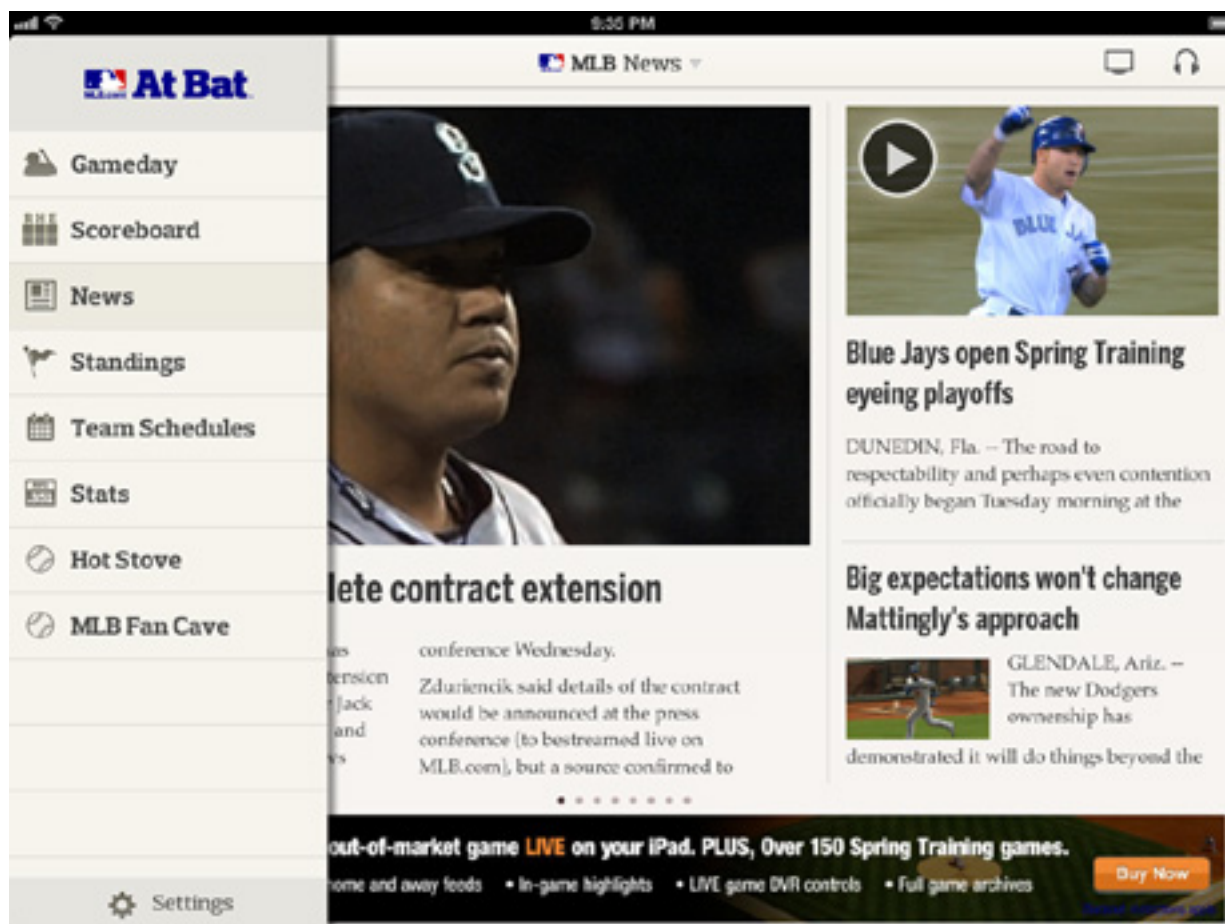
9:35 PM

At Bat

Gameday

Scoreboard

News

Standings

Team Schedules

Stats

Hot Stove

MLB Fan Cave

Settings

MLB News

lete contract extension

as
tension
Jack
and
s

conference Wednesday.

Zduriencik said details of the contract would be announced at the press conference (to bestreamed live on MLB.com), but a source confirmed to

Blue Jays open Spring Training eyeing playoffs

DUNEDIN, Fla. – The road to respectability and perhaps even contention officially began Tuesday morning at the

Big expectations won't change Mattingly's approach

GLENDALE, Ariz. – The new Dodgers ownership has demonstrated it will do things beyond the

out-of-market game LIVE on your iPad. PLUS, Over 150 Spring Training games.

home and away feeds • In-game highlights • LIVE game DVR controls • Full game archives

Buy Now

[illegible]